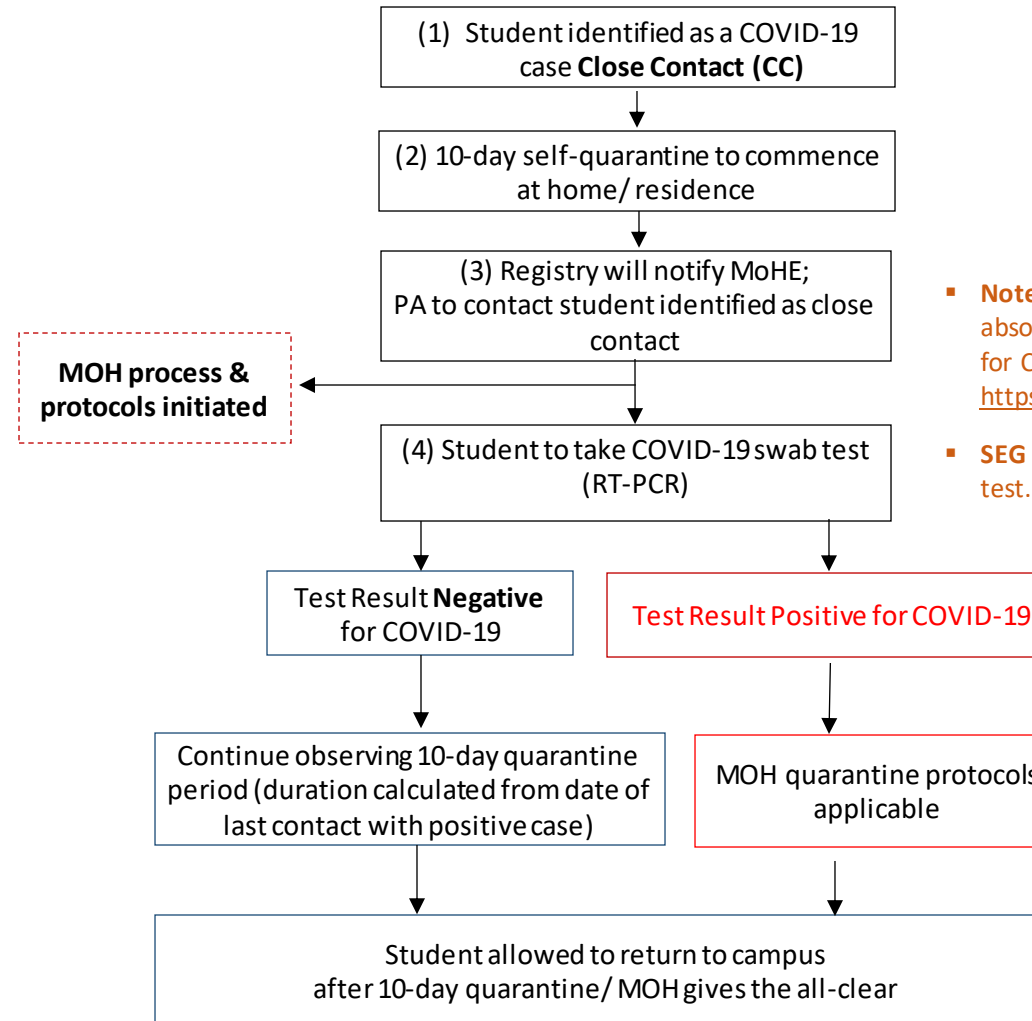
(1) Student identified as a COVID-19 case **Close Contact (CC)**

(2) 10-day self-quarantine to commence at home/ residence

(3) Registry will notify MoHE; PA to contact student identified as close contact

MOH process & protocols initiated

(4) Student to take COVID-19 swab test (RT-PCR)

Test Result **Negative** for COVID-19

Test Result Positive for COVID-19

Continue observing 10-day quarantine period (duration calculated from date of last contact with positive case)

MOH quarantine protocols applicable

Student allowed to return to campus after 10-day quarantine/ MOH gives the all-clear

▪ **Note** abso for C https

▪ **SEG** test.